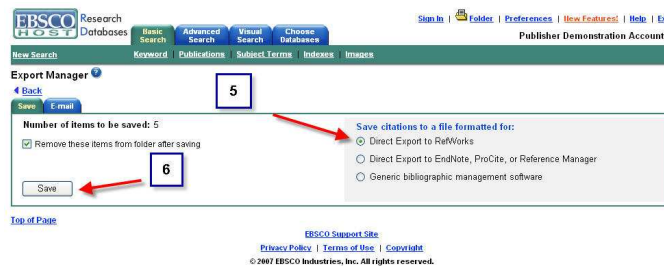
EBSCO HOST Research Databases

Basic Search | Advanced Search | Visual Search | Choose Databases

Sign In | Folder | Preferences | New Features! | Help | E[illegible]

Publisher Demonstration Account

New Search | Keyword | Publications | Subject Terms | Indexes | Images

Export Manager

Back

5

Save | E-mail

Number of items to be saved: 5

Remove these items from folder after saving

6

Save

Save citations to a file formatted for:

Direct Export to RefWorks

Direct Export to EndNote, ProCite, or Reference Manager

Generic bibliographic management software

Top of Page

EBSCO Support Site

Privacy Policy | Terms of Use | Copyright

© 2007 EBSCO Industries, Inc. All rights reserved.